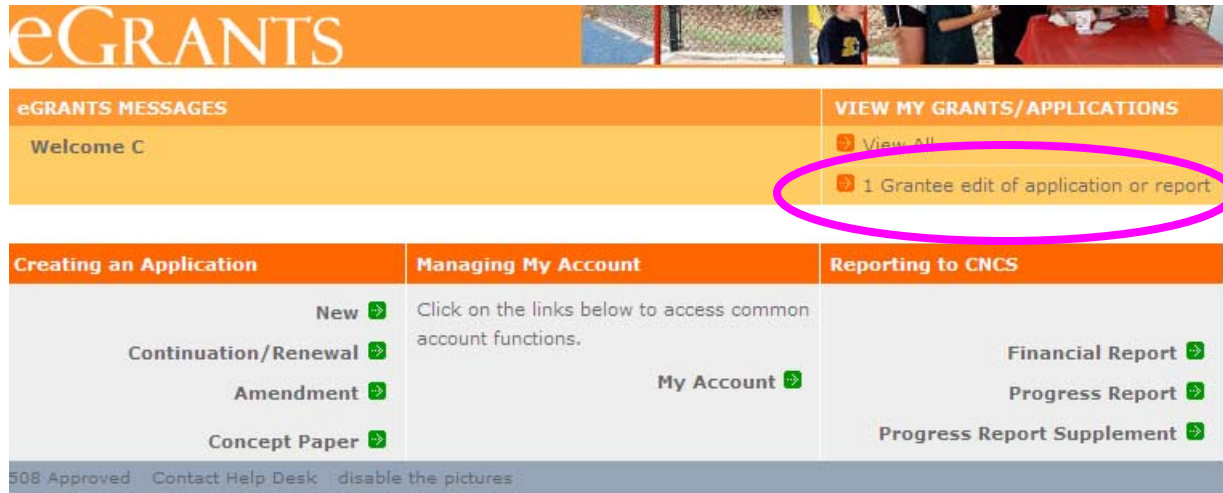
eGRANTS

eGRANTS MESSAGES

Welcome C

VIEW MY GRANTS/APPLICATIONS

View All

1 Grantee edit of application or report

Creating an Application

New

Continuation/Renewal

Amendment

Concept Paper

Managing My Account

Click on the links below to access common account functions.

My Account

Reporting to CNCS

Financial Report

Progress Report

Progress Report Supplement

508 Approved Contact Help Desk disable the pictures